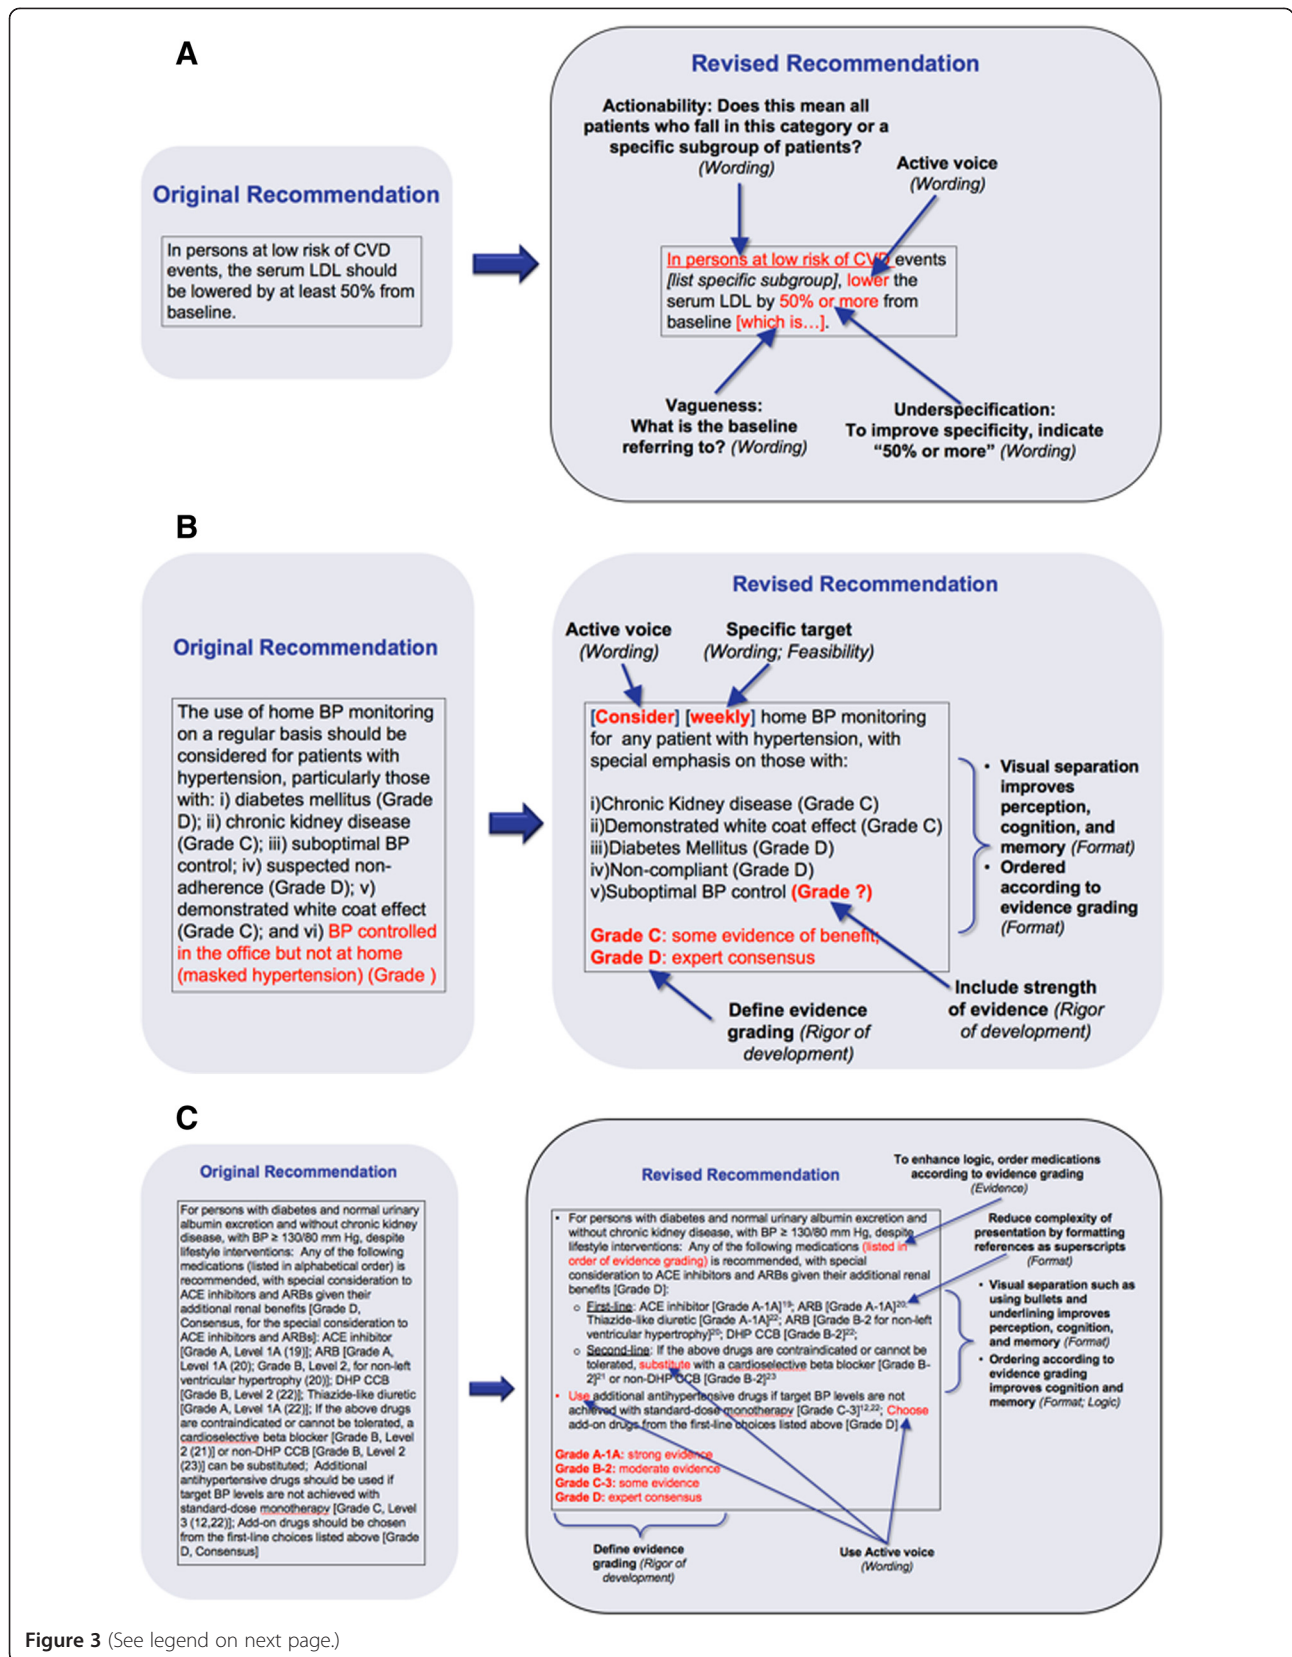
A

Original Recommendation

In persons at low risk of CVD events, the serum LDL should be lowered by at least 50% from baseline.

Revised Recommendation

Actionability: Does this mean all patients who fall in this category or a specific subgroup of patients? (Wording)

Active voice (Wording)

In persons at low risk of CVD events [list specific subgroup], lower the serum LDL by 50% or more from baseline [which is…].

Vagueness: What is the baseline referring to? (Wording)

Underspecification: To improve specificity, indicate "50% or more" (Wording)

B

Original Recommendation

The use of home BP monitoring on a regular basis should be considered for patients with hypertension, particularly those with: i) diabetes mellitus (Grade D); ii) chronic kidney disease (Grade C); iii) suboptimal BP control; iv) suspected non-adherence (Grade D); v) demonstrated white coat effect (Grade C); and vi) BP controlled in the office but not at home (masked hypertension) (Grade )

Revised Recommendation

Active voice (Wording)

Specific target (Wording; Feasibility)

[Consider] [weekly] home BP monitoring for any patient with hypertension, with special emphasis on those with:

i)Chronic Kidney disease (Grade C)
ii)Demonstrated white coat effect (Grade C)
iii)Diabetes Mellitus (Grade D)
iv)Non-compliant (Grade D)
v)Suboptimal BP control (Grade ?)

Grade C: some evidence of benefit
Grade D: expert consensus

• Visual separation improves perception, cognition, and memory (Format)
• Ordered according to evidence grading (Format)

Include strength of evidence (Rigor of development)

Define evidence grading (Rigor of development)

C

Original Recommendation

For persons with diabetes and normal urinary albumin excretion and without chronic kidney disease, with BP ≥ 130/80 mm Hg, despite lifestyle interventions: Any of the following medications (listed in alphabetical order) is recommended, with special consideration to ACE inhibitors and ARBs given their additional renal benefits [Grade D, Consensus, for the special consideration to ACE inhibitors and ARBs]: ACE inhibitor [Grade A, Level 1A (19)]; ARB [Grade A, Level 1A (20); Grade B, Level 2, for non-left ventricular hypertrophy (20)]; DHP CCB [Grade B, Level 2 (22)]; Thiazide-like diuretic [Grade A, Level 1A (22)]; If the above drugs are contraindicated or cannot be tolerated, a cardioselective beta blocker [Grade B, Level 2 (21)] or non-DHP CCB [Grade B, Level 2 (23)] can be substituted; Additional antihypertensive drugs should be used if target BP levels are not achieved with standard-dose monotherapy [Grade C, Level 3 (12,22)]; Add-on drugs should be chosen from the first-line choices listed above [Grade D, Consensus]

Revised Recommendation

To enhance logic, order medications according to evidence grading (Evidence)

• For persons with diabetes and normal urinary albumin excretion and without chronic kidney disease, with BP ≥ 130/80 mm Hg, despite lifestyle interventions: Any of the following medications (listed in order of evidence grading) is recommended, with special consideration to ACE inhibitors and ARBs given their additional renal benefits [Grade D]:
○ First-line: ACE inhibitor [Grade A-1A]$^{19}$; ARB [Grade A-1A]$^{20}$; Thiazide-like diuretic [Grade A-1A]$^{22}$; ARB [Grade B-2 for non-left ventricular hypertrophy]$^{20}$; DHP CCB [Grade B-2]$^{22}$;
○ Second-line: If the above drugs are contraindicated or cannot be tolerated, substitute with a cardioselective beta blocker [Grade B-2]$^{21}$ or non-DHP CCB [Grade B-2]$^{23}$
• Use additional antihypertensive drugs if target BP levels are not achieved with standard-dose monotherapy [Grade C-3]$^{12,22}$; Choose add-on drugs from the first-line choices listed above [Grade D]

Grade A-1A: strong evidence
Grade B-2: moderate evidence
Grade C-3: some evidence
Grade D: expert consensus

Reduce complexity of presentation by formatting references as superscripts (Format)

• Visual separation such as using bullets and underlining improves perception, cognition, and memory (Format)
• Ordering according to evidence grading improves cognition and memory (Format; Logic)

Define evidence grading (Rigor of development)

Use Active voice (Wording)

Figure 3 (See legend on next page.)